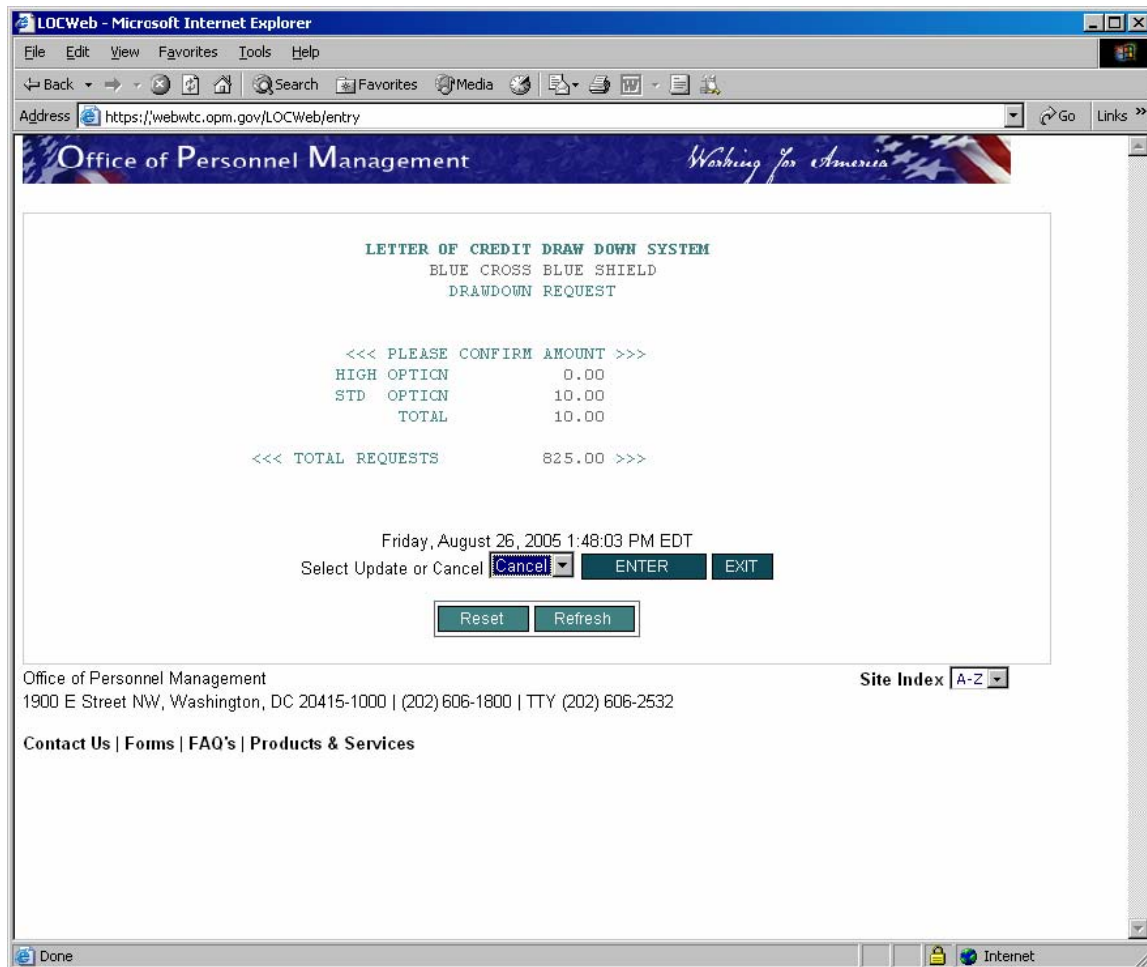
LOCWeb - Microsoft Internet Explorer

File Edit View Favorites Tools Help

Back Search Favorites Media

Address https://webwtc.opm.gov/LOCWeb/entry

Go Links »

Office of Personnel Management Working for America

LETTER OF CREDIT DRAW DOWN SYSTEM
BLUE CROSS BLUE SHIELD
DRAWDOWN REQUEST

<<< PLEASE CONFIRM AMOUNT >>>
HIGH OPTICN 0.00
STD OPTICN 10.00
TOTAL 10.00

<<< TOTAL REQUESTS 825.00 >>>

Friday, August 26, 2005 1:48:03 PM EDT
Select Update or Cancel Cancel ENTER EXIT

Reset Refresh

Office of Personnel Management
1900 E Street NW, Washington, DC 20415-1000 | (202) 606-1800 | TTY (202) 606-2532

Site Index A-Z

Contact Us | Forms | FAQ's | Products & Services

Done

Internet